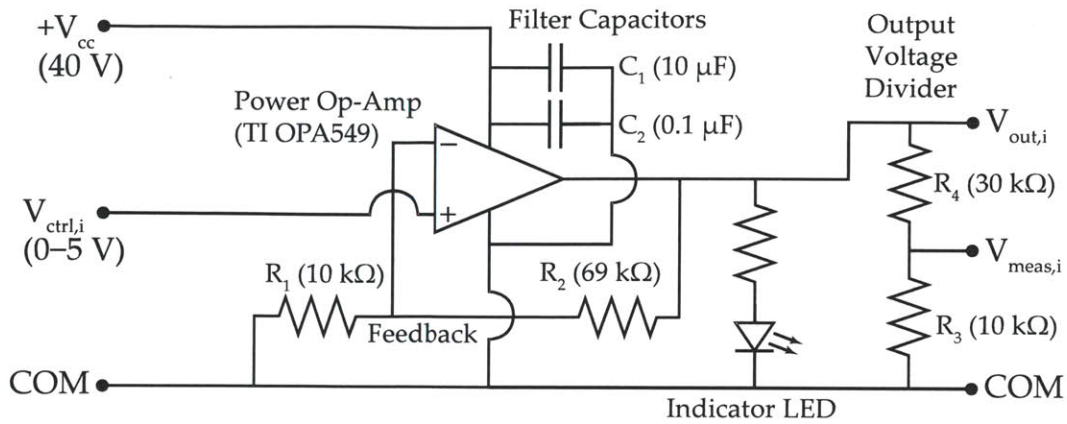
$+V_{cc}$
(40 V)

Filter Capacitors

$C_1$ (10 μF)

$C_2$ (0.1 μF)

Power Op-Amp
(TI OPA549)

Output
Voltage
Divider

$V_{out,i}$

−

+

$V_{ctrl,i}$
(0–5 V)

$R_4$ (30 kΩ)

$V_{meas,i}$

$R_1$ (10 kΩ)

$R_2$ (69 kΩ)

Feedback

$R_3$ (10 kΩ)

COM

COM

Indicator LED